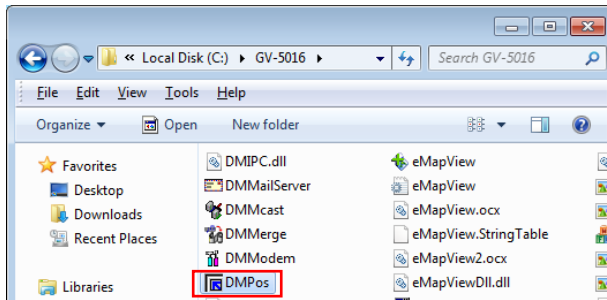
« Local Disk (C:) ▸ GV-5016 ▸

Search GV-5016

File Edit View Tools Help

Organize ▾ Open New folder

Favorites
Desktop
Downloads
Recent Places

Libraries

DMIPC.dll
DMMailServer
DMMcast
DMMerge
DMModem
DMPos

eMapView
eMapView
eMapView.ocx
eMapView.StringTable
eMapView2.ocx
eMapViewDll.dll